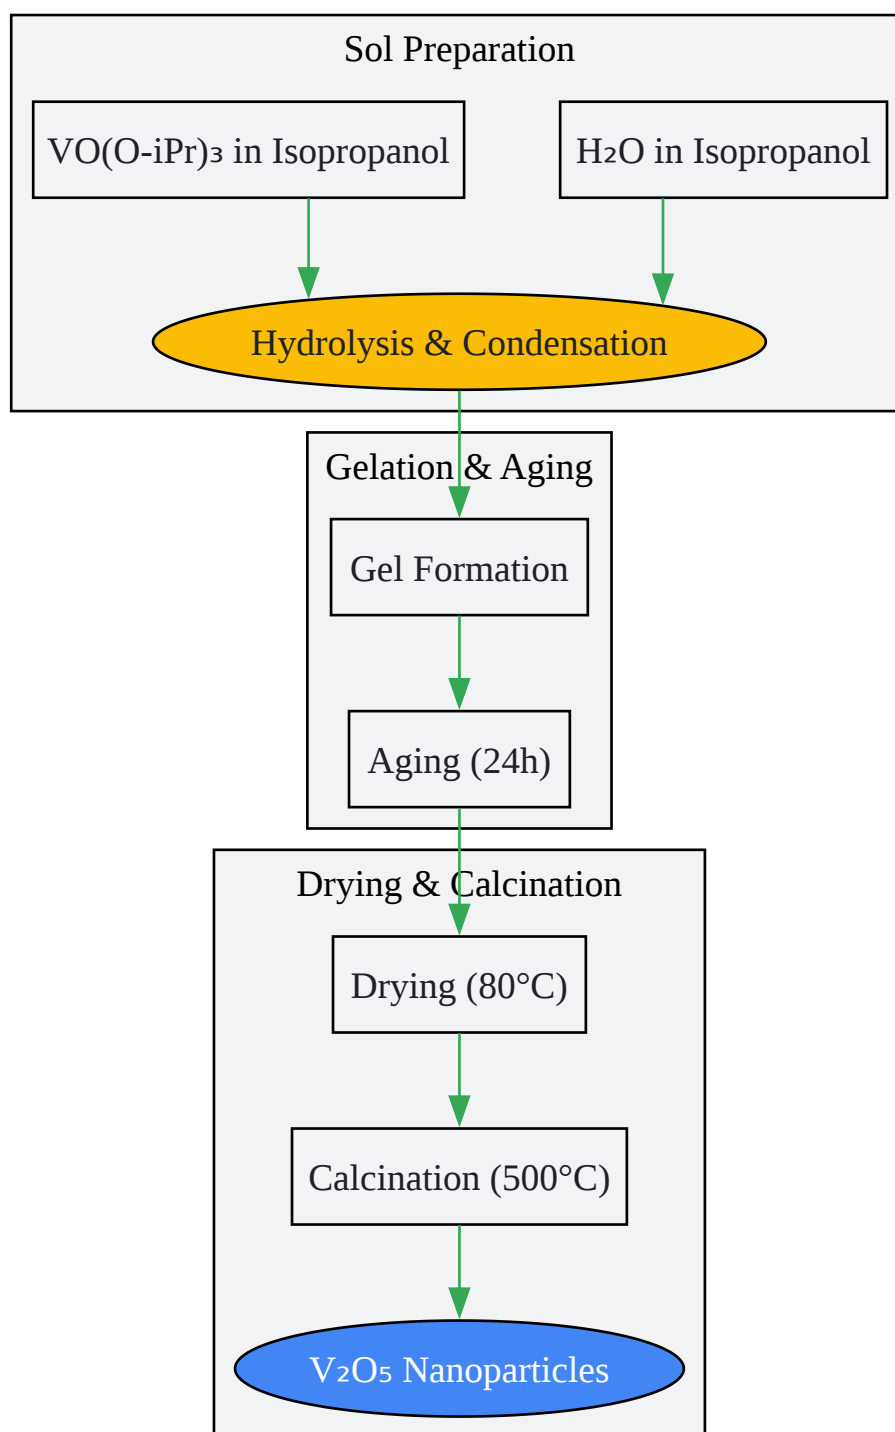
Sol Preparation

$VO(O\text{-}iPr)_3$ in Isopropanol

$H_2O$ in Isopropanol

Hydrolysis & Condensation

Gelation & Aging

Gel Formation

Aging (24h)

Drying & Calcination

Drying (80°C)

Calcination (500°C)

$V_2O_5$ Nanoparticles